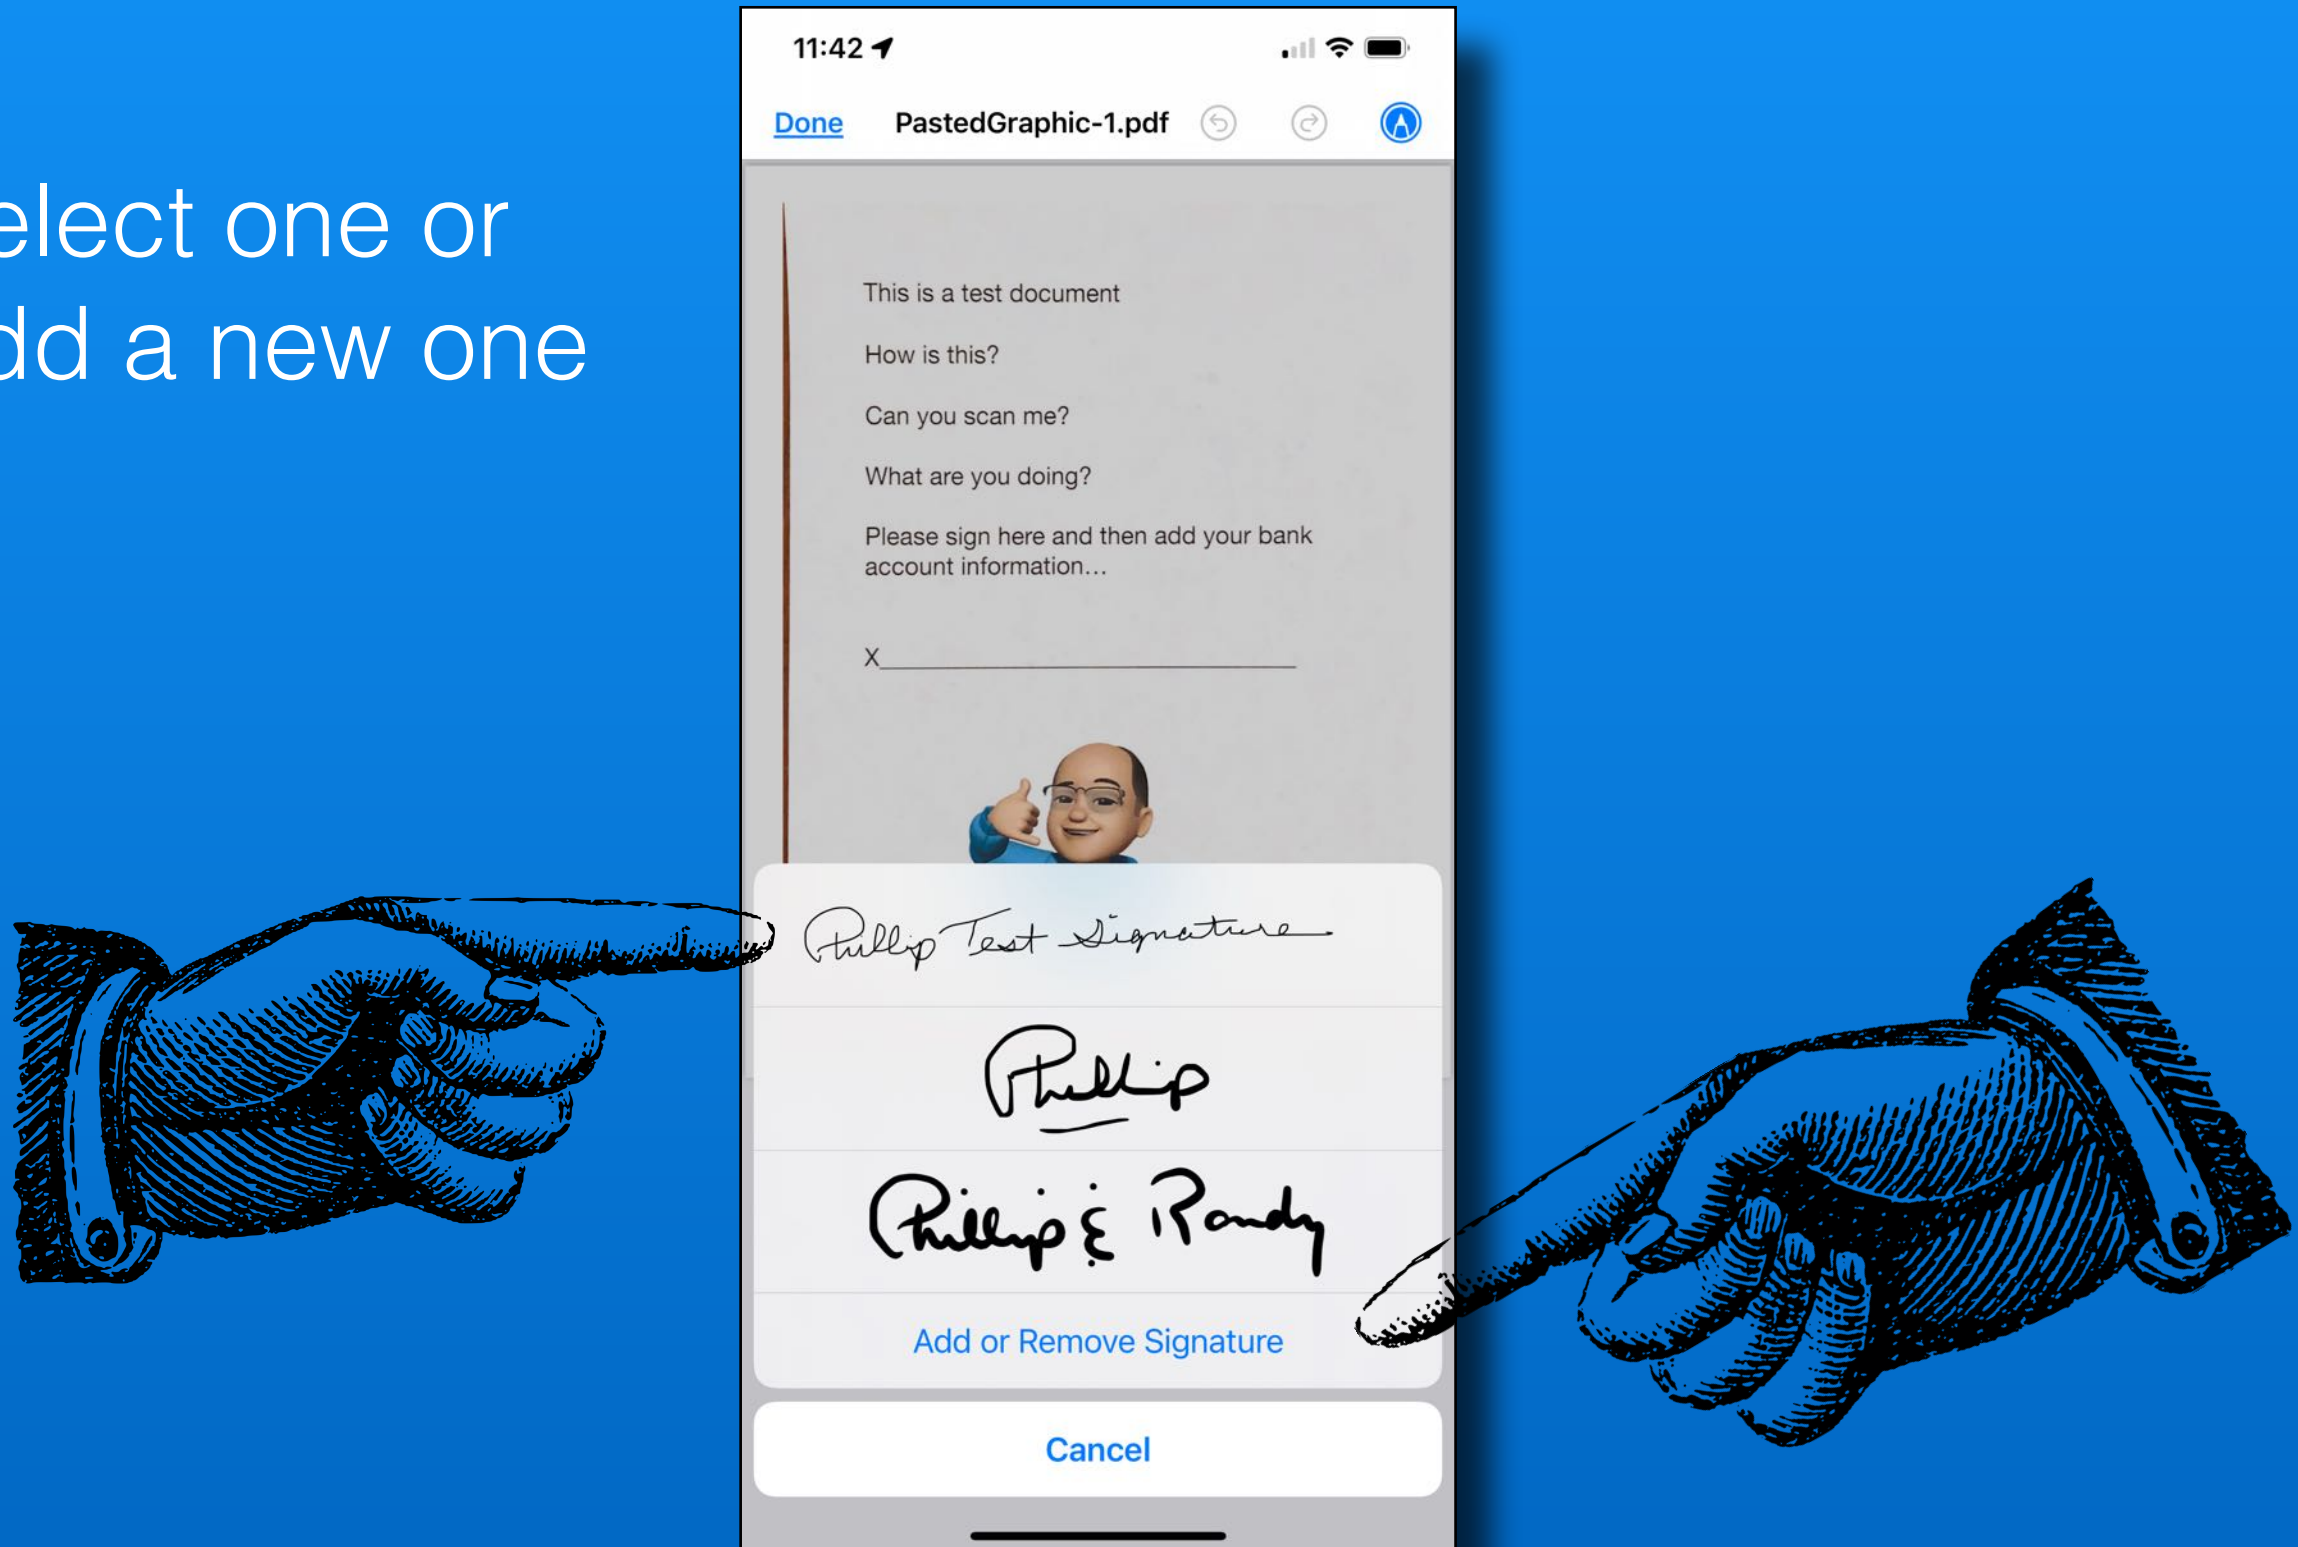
elect one or
dd a new one

11:42

Done PastedGraphic-1.pdf

This is a test document

How is this?

Can you scan me?

What are you doing?

Please sign here and then add your bank account information...

X

Phillip Test Signature

Phillip

Phillip & Randy

Add or Remove Signature

Cancel